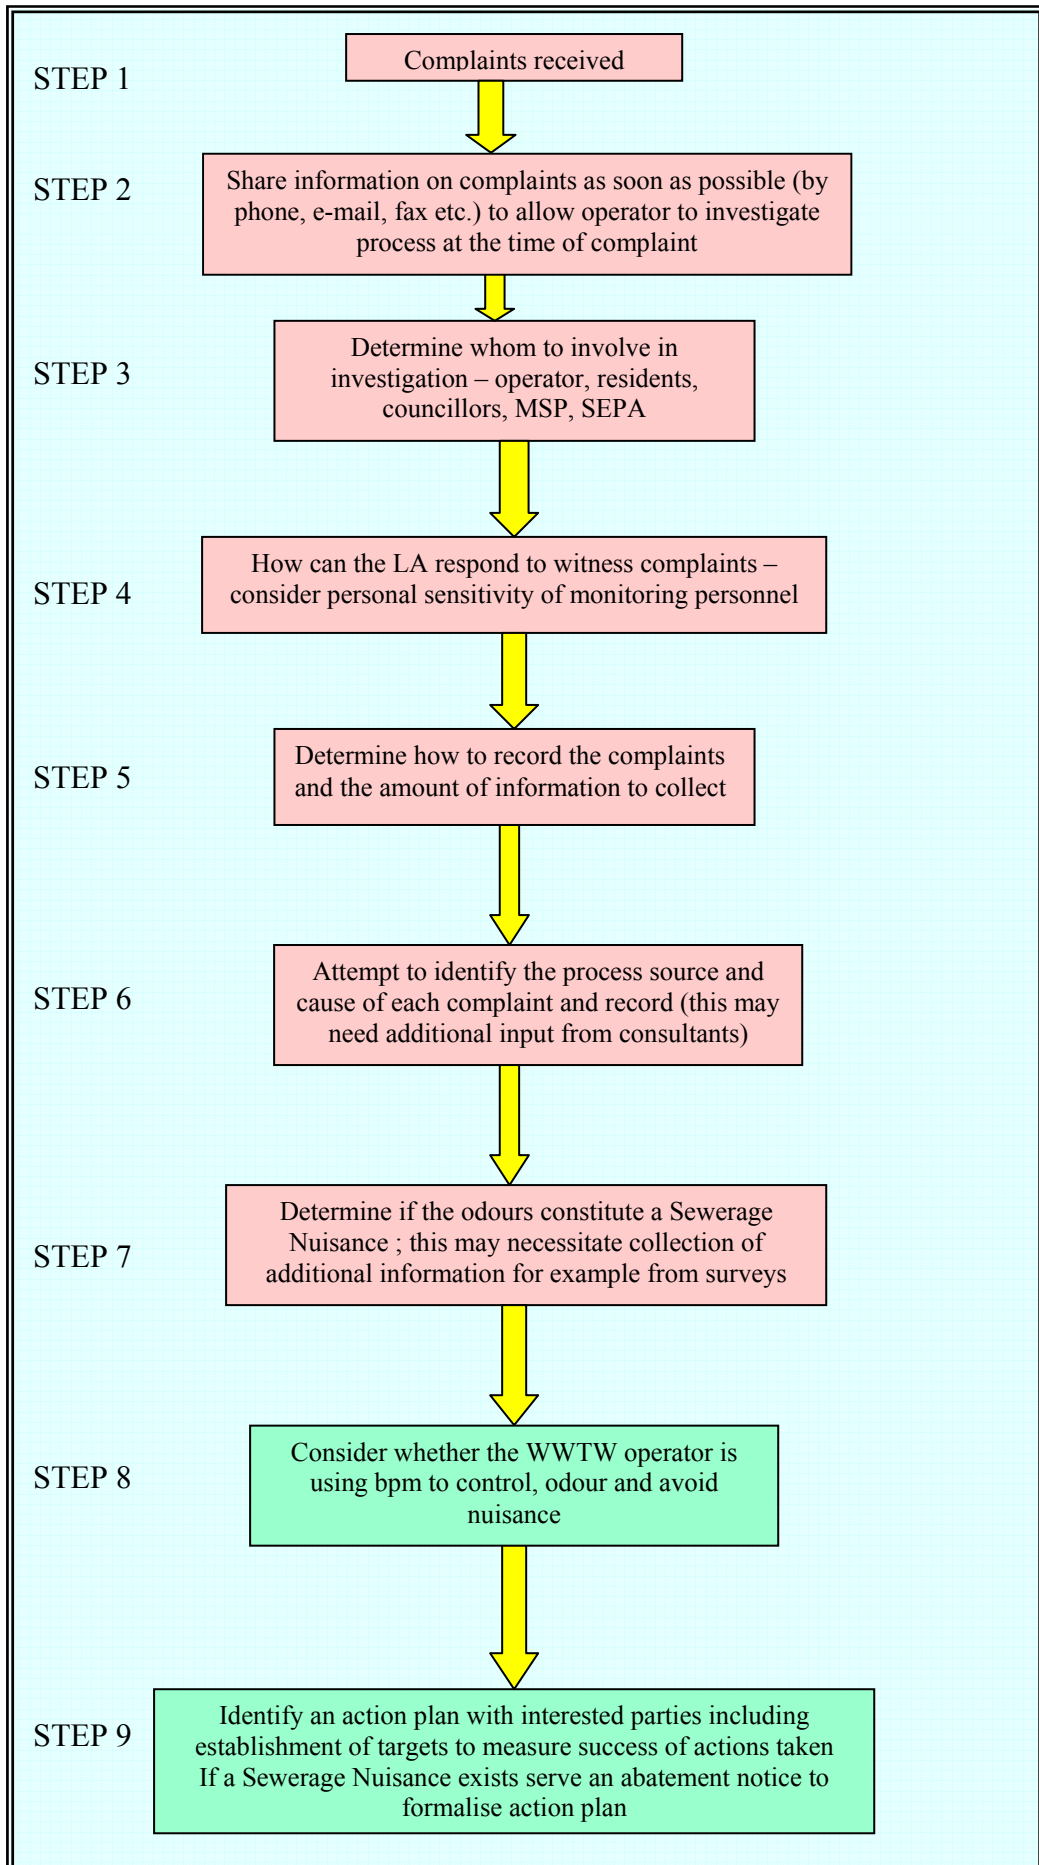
STEP 1
Complaints received

STEP 2
Share information on complaints as soon as possible (by phone, e-mail, fax etc.) to allow operator to investigate process at the time of complaint

STEP 3
Determine whom to involve in investigation – operator, residents, councillors, MSP, SEPA

STEP 4
How can the LA respond to witness complaints – consider personal sensitivity of monitoring personnel

STEP 5
Determine how to record the complaints and the amount of information to collect

STEP 6
Attempt to identify the process source and cause of each complaint and record (this may need additional input from consultants)

STEP 7
Determine if the odours constitute a Sewerage Nuisance ; this may necessitate collection of additional information for example from surveys

STEP 8
Consider whether the WWTW operator is using bpm to control, odour and avoid nuisance

STEP 9
Identify an action plan with interested parties including establishment of targets to measure success of actions taken If a Sewerage Nuisance exists serve an abatement notice to formalise action plan